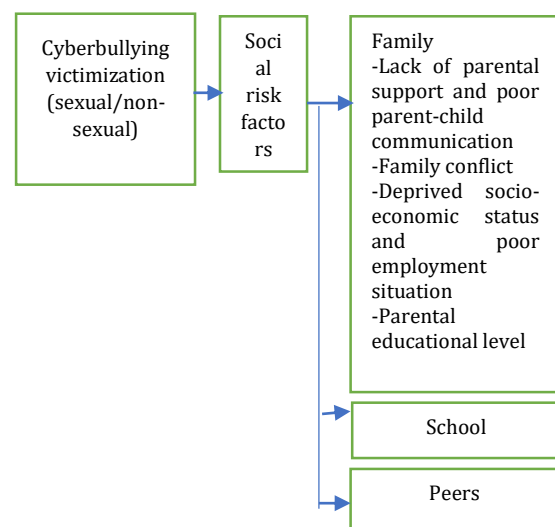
Cyberbullying victimization (sexual/non-sexual)

Social risk factors

Family
-Lack of parental support and poor parent-child communication
-Family conflict
-Deprived socio-economic status and poor employment situation
-Parental educational level

School

Peers